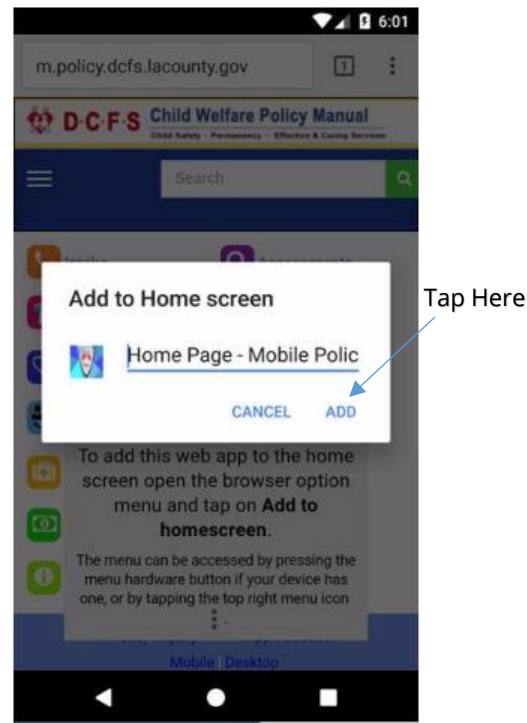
6:01

m.policy.dcfs.lacounty.gov

1

D·C·F·S Child Welfare Policy Manual
Child Safety · Permanency · Effective & Caring Services

Search

Intake

Assessments

Add to Home screen

Home Page - Mobile Polic

CANCEL ADD

Tap Here

To add this web app to the home screen open the browser option menu and tap on **Add to homescreen**.

The menu can be accessed by pressing the menu hardware button if your device has one, or by tapping the top right menu icon

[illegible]

Mobile Desktop